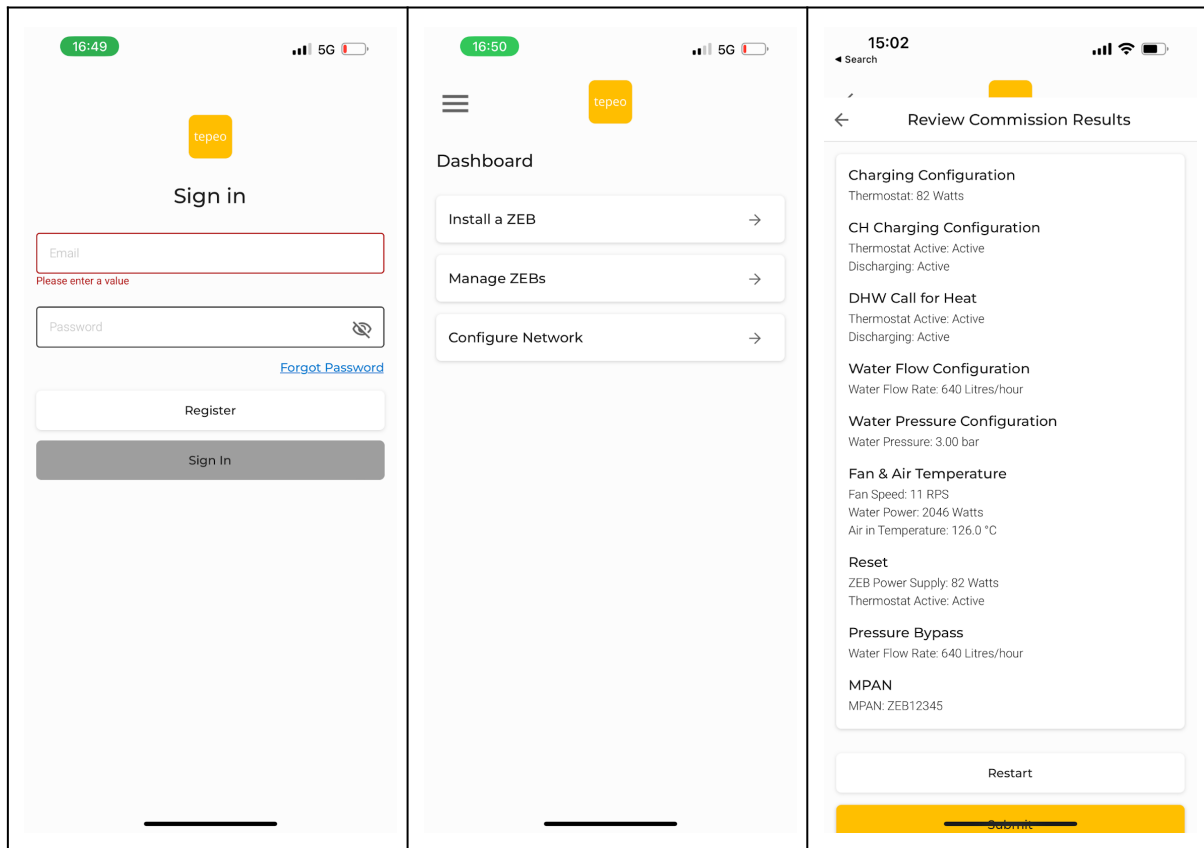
16:49

5G

tepeo

Sign in

Email

Please enter a value

Password

Forgot Password

Register

Sign In

16:50

5G

tepeo

Dashboard

Install a ZEB

Manage ZEBs

Configure Network

15:02

◂ Search

Review Commission Results

Charging Configuration
Thermostat: 82 Watts

CH Charging Configuration
Thermostat Active: Active
Discharging: Active

DHW Call for Heat
Thermostat Active: Active
Discharging: Active

Water Flow Configuration
Water Flow Rate: 640 Litres/hour

Water Pressure Configuration
Water Pressure: 3.00 bar

Fan & Air Temperature
Fan Speed: 11 RPS
Water Power: 2046 Watts
Air in Temperature: 126.0 °C

Reset
ZEB Power Supply: 82 Watts
Thermostat Active: Active

Pressure Bypass
Water Flow Rate: 640 Litres/hour

MPAN
MPAN: ZEB12345

Restart

Submit